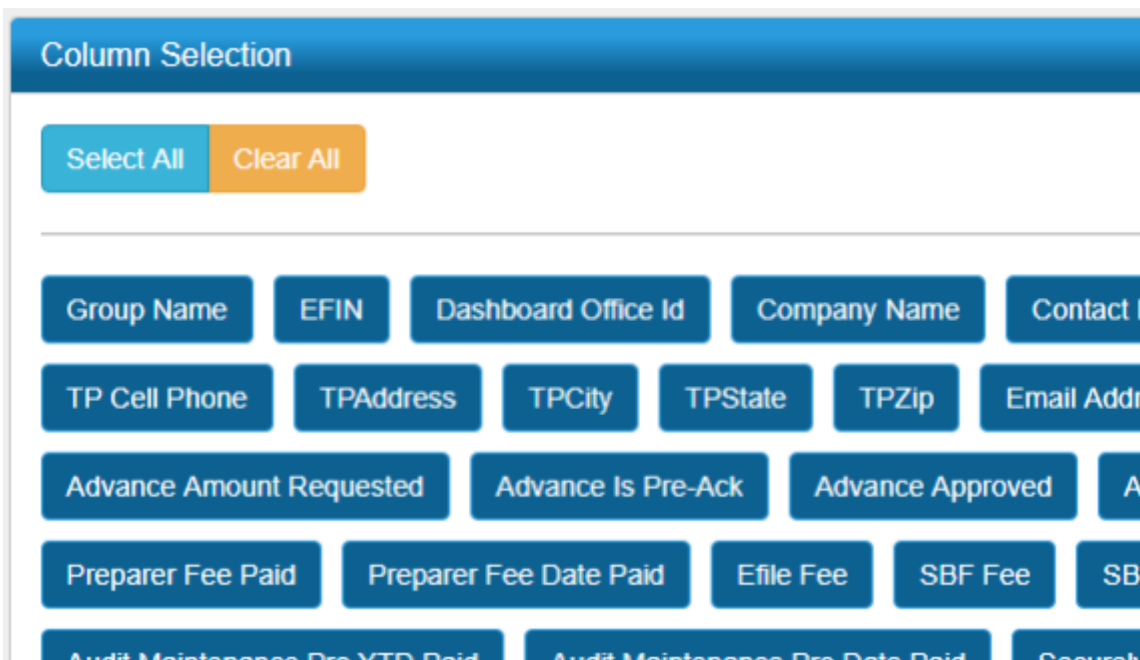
Column Selection

Select All Clear All

Group Name EFIN Dashboard Office Id Company Name Contact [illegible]

TP Cell Phone TPAddress TPCity TPState TPZip Email Addr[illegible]

Advance Amount Requested Advance Is Pre-Ack Advance Approved A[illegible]

Preparer Fee Paid Preparer Fee Date Paid Efile Fee SBF Fee SB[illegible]

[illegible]